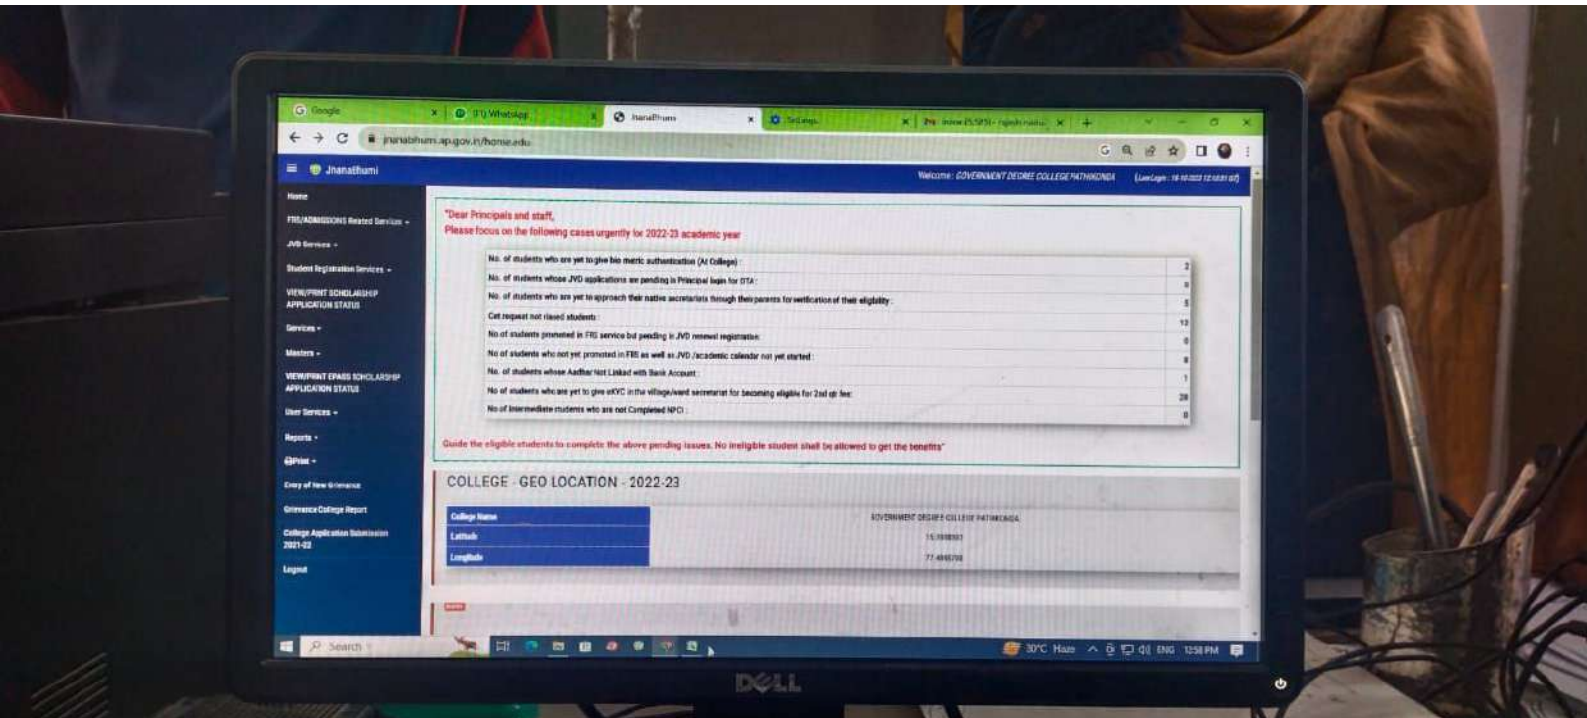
Google | (1) WhatsApp | JnanaBhumi | Settings | Inbox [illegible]

jnanabhumi.ap.gov.in/home.edu

JnanaBhumi

Welcome : GOVERNMENT DEGREE COLLEGE PATHIKONDA (LastLogin : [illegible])

Home
FRS/ADMISSIONS Related Services
JVD Services
Student Registration Services
VIEW/PRINT SCHOLARSHIP APPLICATION STATUS
Services
Masters
VIEW/PRINT EPASS SCHOLARSHIP APPLICATION STATUS
User Services
Reports
Print
Entry of New Grievance
Grievance College Report
College Application Submission 2021-22
Logout

"Dear Principals and staff,
Please focus on the following cases urgently for 2022-23 academic year

| | |
|---|---|
| No. of students who are yet to give bio metric authentication (At College) : | 2 |
| No. of students whose JVD applications are pending in Principal login for OTA : | 0 |
| No. of students who are yet to approach their native secretariats through their parents for verification of their eligibility : | 5 |
| Cet request not raised students : | 13 |
| No of students promoted in FRS service but pending in JVD renewal registration : | 0 |
| No of students who not yet promoted in FRS as well as JVD /academic calendar not yet started : | 0 |
| No. of students whose Aadhar Not Linked with Bank Account : | 1 |
| No of students who are yet to give eKYC in the village/ward secretariat for becoming eligible for 2nd qtr fee: | 28 |
| No of Intermediate students who are not Completed NPCI : | 0 |

Guide the eligible students to complete the above pending issues. No ineligible student shall be allowed to get the benefits"

COLLEGE - GEO LOCATION - 2022-23

| | |
|---|---|
| College Name | GOVERNMENT DEGREE COLLEGE PATHIKONDA |
| Latitude | 15.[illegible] |
| Longitude | 77.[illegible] |

Search

30°C Haze ENG 12:58 PM

DELL